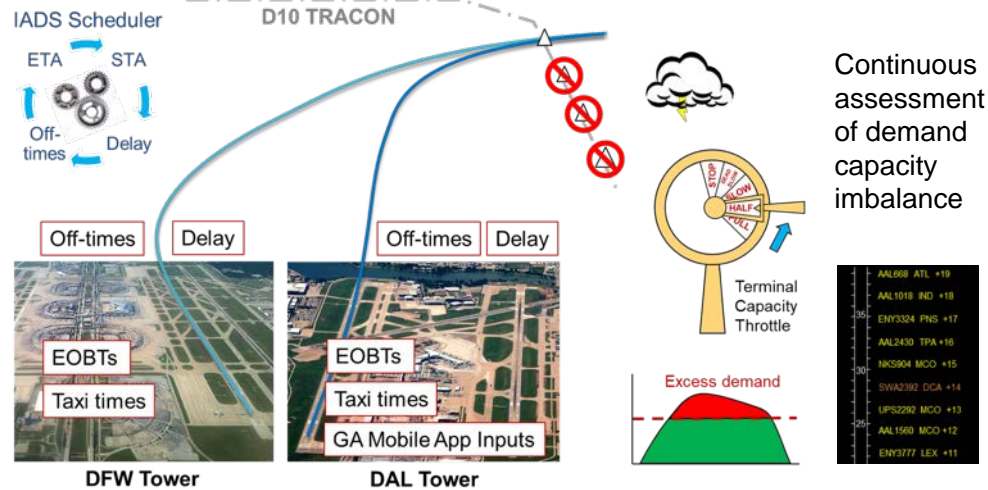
IADS Scheduler

ETA

STA

Off-times

Delay

D10 TRACON

Continuous assessment of demand capacity imbalance

STOP

SLOW

HALF

FULL

Terminal Capacity Throttle

Off-times

Delay

Off-times

Delay

EOBTs

Taxi times

EOBTs

Taxi times

GA Mobile App Inputs

Excess demand

DFW Tower

DAL Tower

AAL668 ATL +19

AAL1018 IND +18

35

ENY3324 PNS +17

AAL2430 TPA +16

NKS904 MCO +15

30

SWA2392 DCA +14

UPS2292 MCO +13

AAL1560 MCO +12

25

ENY3777 LEX +11